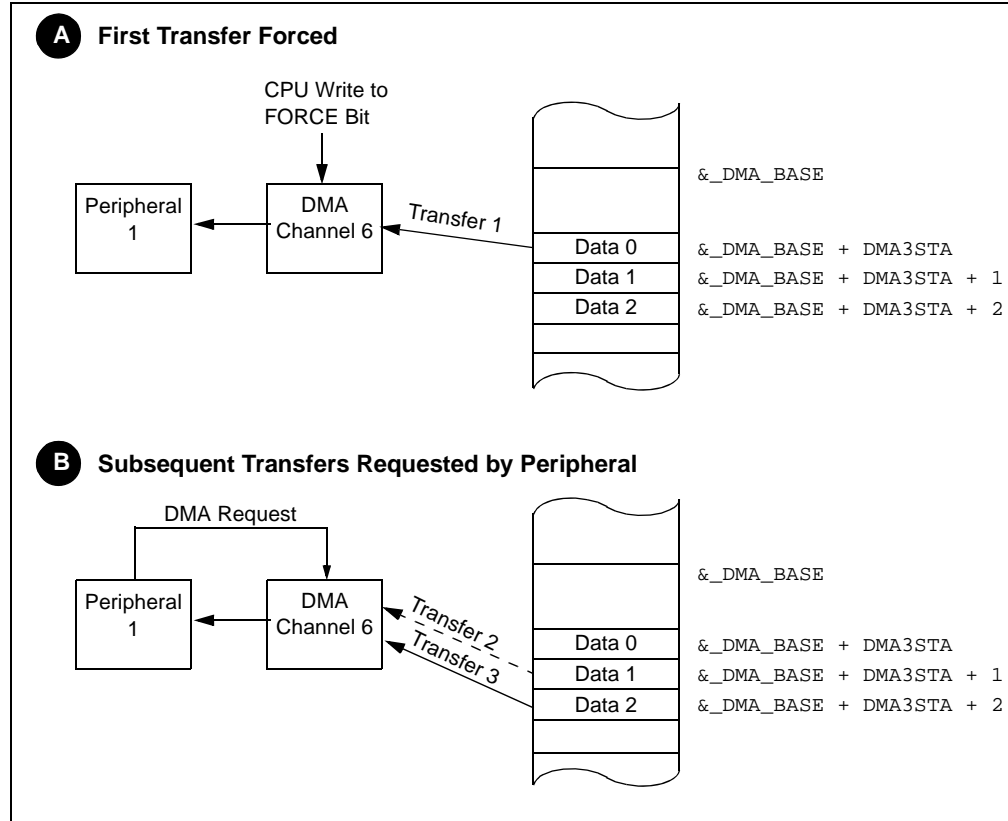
A First Transfer Forced

CPU Write to FORCE Bit

Peripheral 1

DMA Channel 6

Transfer 1

&_DMA_BASE

Data 0 &_DMA_BASE + DMA3STA

Data 1 &_DMA_BASE + DMA3STA + 1

Data 2 &_DMA_BASE + DMA3STA + 2

B Subsequent Transfers Requested by Peripheral

DMA Request

Peripheral 1

DMA Channel 6

Transfer 2

Transfer 3

&_DMA_BASE

Data 0 &_DMA_BASE + DMA3STA

Data 1 &_DMA_BASE + DMA3STA + 1

Data 2 &_DMA_BASE + DMA3STA + 2